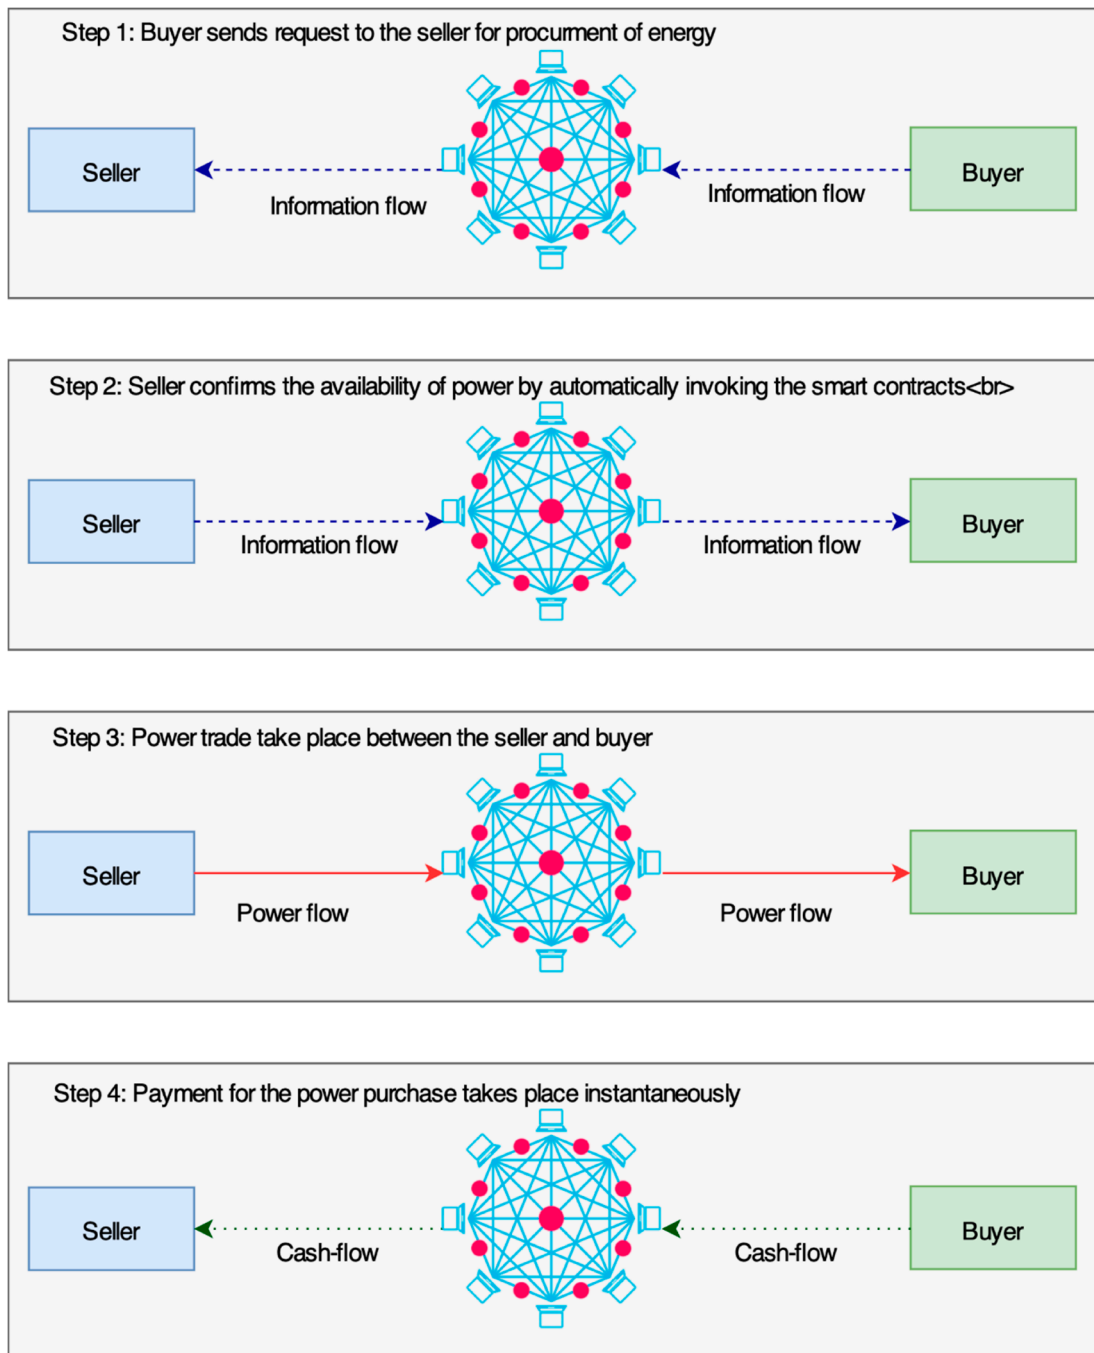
Step 1: Buyer sends request to the seller for procurment of energy

Seller

Information flow

Information flow

Buyer

Step 2: Seller confirms the availability of power by automatically invoking the smart contracts<br>

Seller

Information flow

Information flow

Buyer

Step 3: Power trade take place between the seller and buyer

Seller

Power flow

Power flow

Buyer

Step 4: Payment for the power purchase takes place instantaneously

Seller

Cash-flow

Cash-flow

Buyer